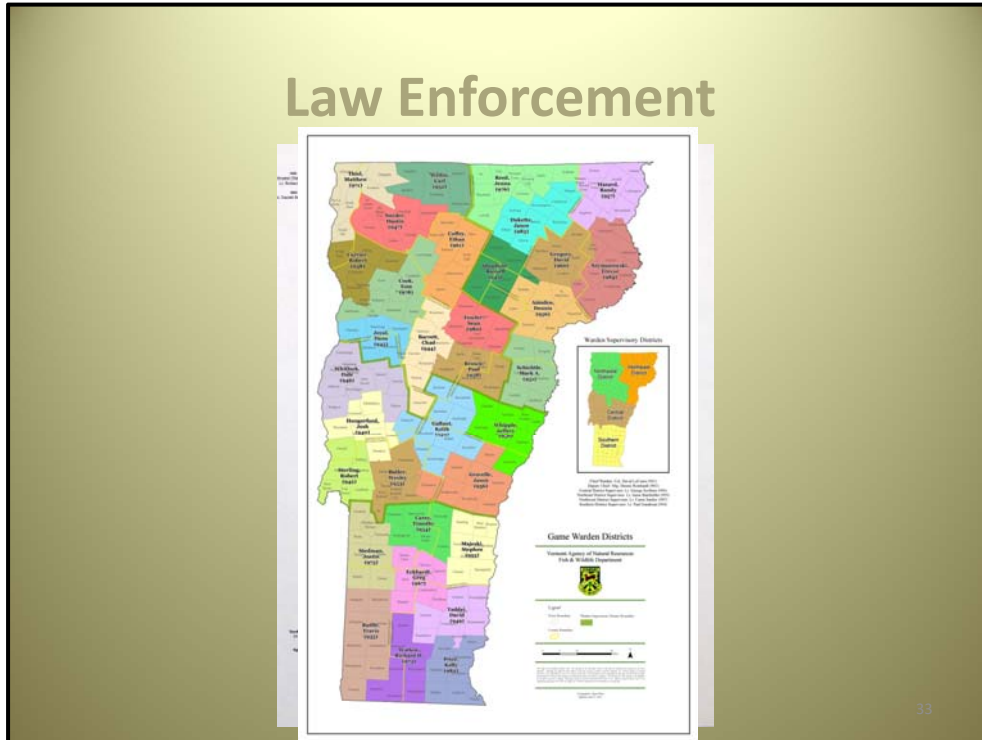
Law Enforcement

Warden Supervisory Districts

Northwest District

Northeast District

Central District

Southern District

Game Warden Districts

Vermont Agency of Natural Resources
Fish & Wildlife Department

Legend

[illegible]

33